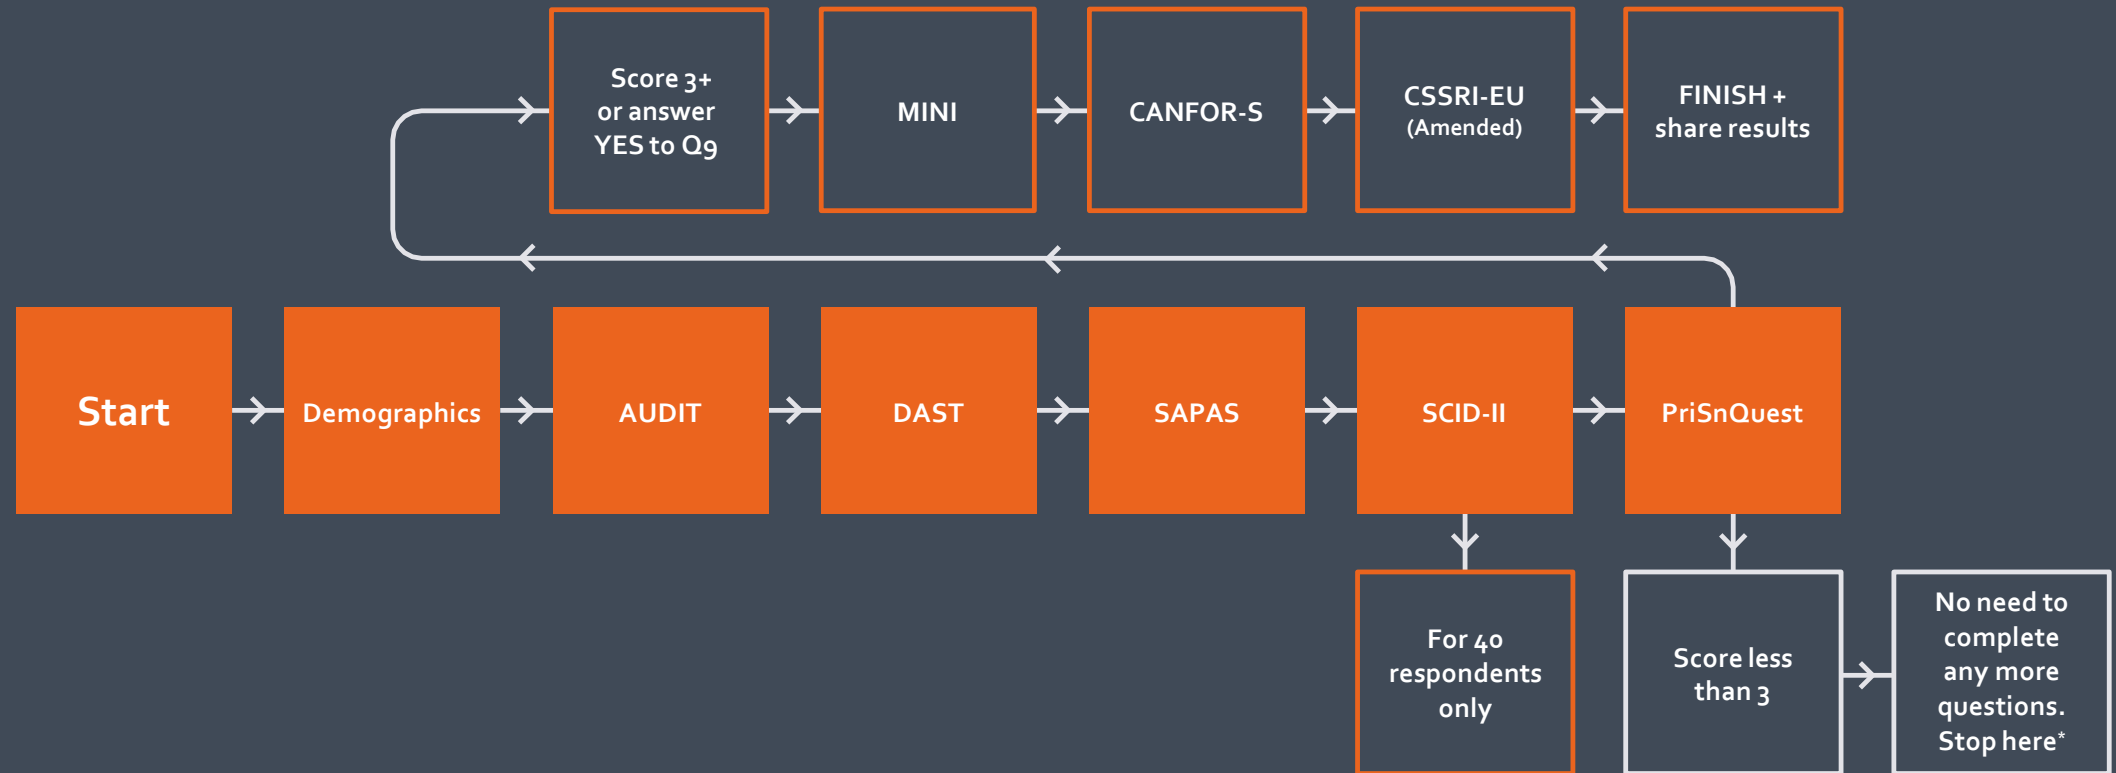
Score 3+ or answer YES to Q9

MINI

CANFOR-S

CSSRI-EU (Amended)

FINISH + share results

Start

Demographics

AUDIT

DAST

SAPAS

SCID-II

PriSnQuest

For 40 respondents only

Score less than 3

No need to complete any more questions. Stop here*